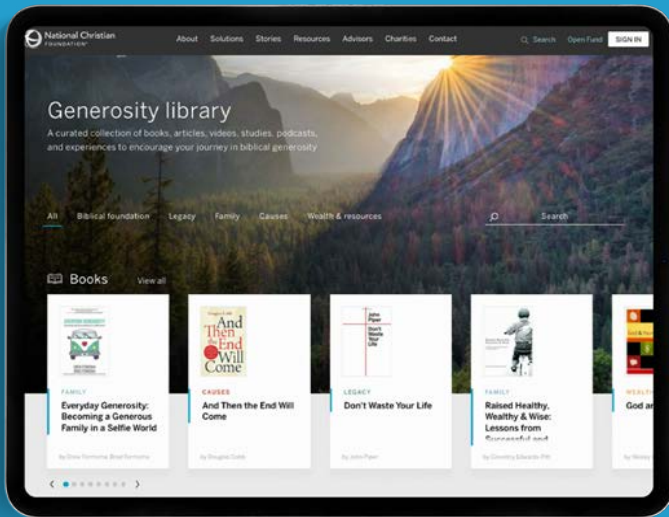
National Christian FOUNDATION

About Solutions Stories Resources Advisors Charities Contact Search Open Fund SIGN IN

Generosity library

A curated collection of books, articles, videos, studies, podcasts, and experiences to encourage your journey in biblical generosity

All Biblical foundation Legacy Family Causes Wealth & resources Search

Books View all

FAMILY
Everyday Generosity: Becoming a Generous Family in a Selfie World
by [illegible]

And Then The End Will Come
CAUSES
And Then the End Will Come
by Douglas Cobb

John Piper Don't Waste Your Life
LEGACY
Don't Waste Your Life
by John Piper

FAMILY
Raised Healthy, Wealthy & Wise: Lessons from Successful and
by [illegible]

WEALTH
God an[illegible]
by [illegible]